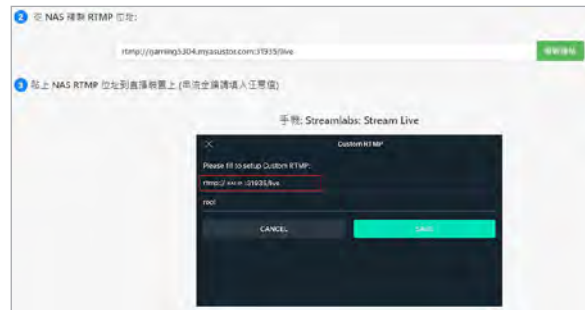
2 從 NAS 複製 RTMP 位址:

rtmp://gaming5304.myasustor.com:31935/live

複製連結

3 貼上 NAS RTMP 位址到直播裝置上 (串流金鑰請填入任意值)

手機: Streamlabs: Stream Live

Custom RTMP

Please fill to setup Custom RTMP:

rtmp://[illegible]:31935/live

root

CANCEL

SAVE